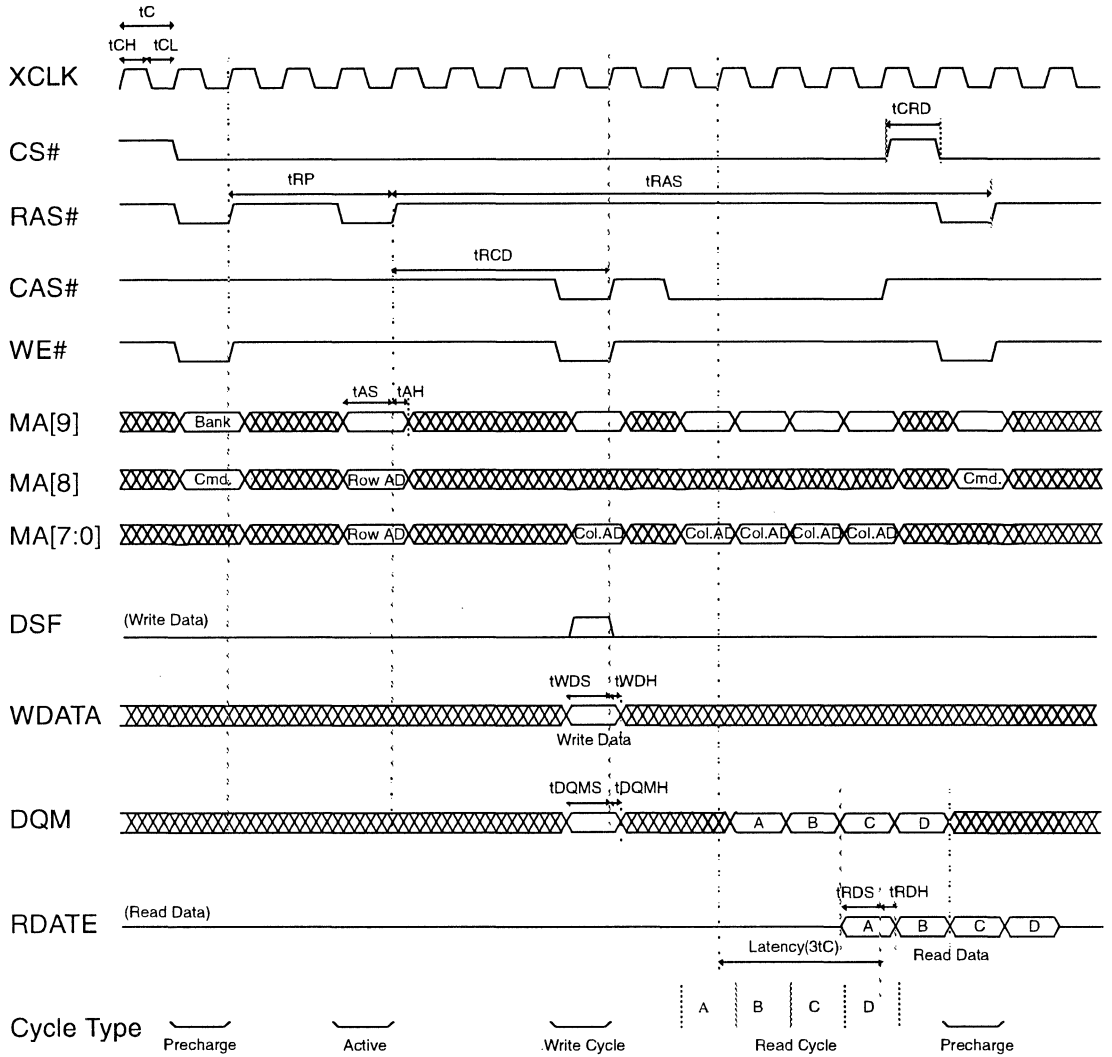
tC
tCH tCL
XCLK
tCRD
CS#
tRP
tRAS
RAS#
tRCD
CAS#
WE#
tAS tAH
MA[9] Bank
MA[8] Cmd. Row AD Cmd.
MA[7:0] Row AD Col.AD Col.AD Col.AD Col.AD Col.AD
DSF (Write Data)
tWDS tWDH
WDATA
Write Data
tDQMS tDQMH
DQM A B C D
tRDS tRDH
RDATE (Read Data) A B C D
Latency(3tC)
Read Data
A B C D
Cycle Type Precharge Active Write Cycle Read Cycle Precharge